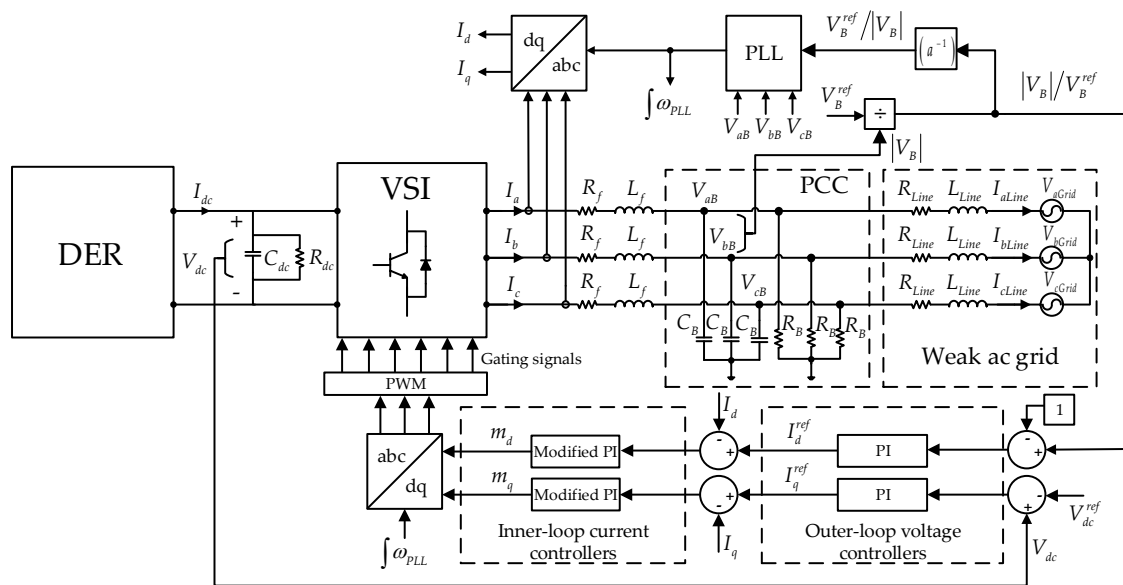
$I_d$
$I_q$
dq
abc
$\int \omega_{PLL}$
PLL
$V_{aB}$ $V_{bB}$ $V_{cB}$
$V_B^{ref}/|V_B|$
$(a^{-1})$
$|V_B|/V_B^{ref}$
$V_B^{ref}$
÷
$|V_B|$
DER
$I_{dc}$
+
$V_{dc}$
$C_{dc}$
$R_{dc}$
-
VSI
$I_a$
$I_b$
$I_c$
$R_f$ $L_f$
$R_f$ $L_f$
$R_f$ $L_f$
$V_{aB}$
$V_{bB}$
$V_{cB}$
PCC
$C_B$ $C_B$ $C_B$
$R_B$ $R_B$ $R_B$
$R_{Line}$ $L_{Line}$ $I_{aLine}$ $V_{aGrid}$
$R_{Line}$ $L_{Line}$ $I_{bLine}$ $V_{bGrid}$
$R_{Line}$ $L_{Line}$ $I_{cLine}$ $V_{cGrid}$
Weak ac grid
Gating signals
PWM
abc
dq
$\int \omega_{PLL}$
$m_d$
$m_q$
Modified PI
Modified PI
Inner-loop current controllers
$I_d$
$I_q$
-
+
-
+
$I_d^{ref}$
$I_q^{ref}$
PI
PI
Outer-loop voltage controllers
1
-
+
-
+
$V_{dc}^{ref}$
$V_{dc}$